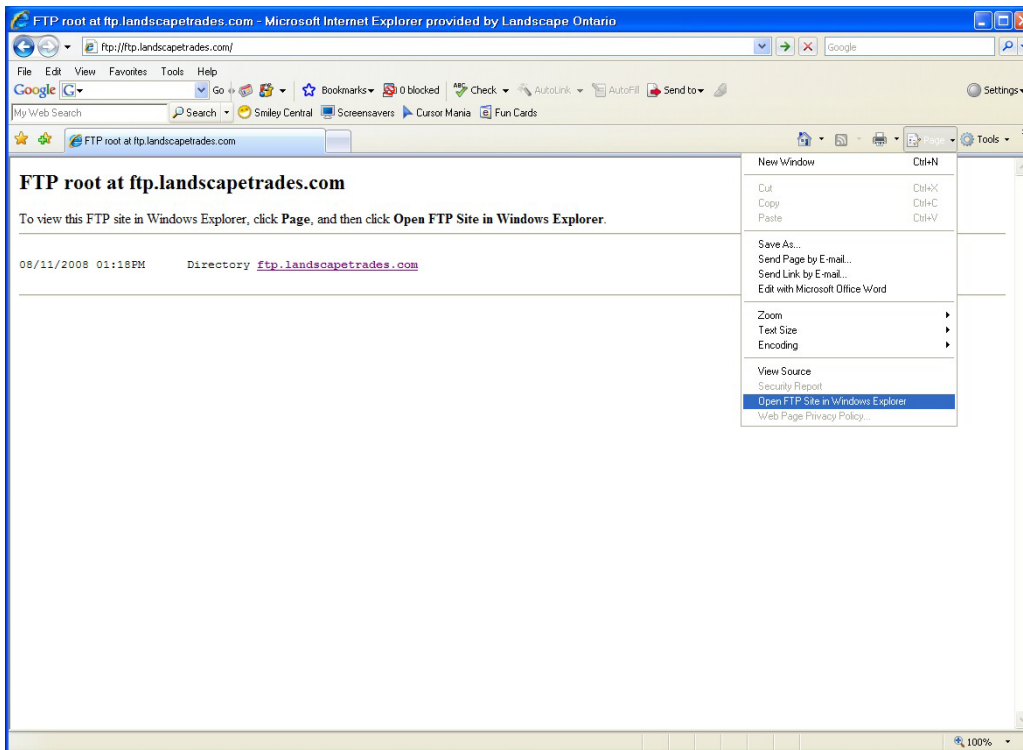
FTP root at ftp.landscapetrades.com - Microsoft Internet Explorer provided by Landscape Ontario

ftp://ftp.landscapetrades.com/

Google

File Edit View Favorites Tools Help

Google G Go Bookmarks 0 blocked Check AutoLink AutoFill Send to Settings

My Web Search Search Smiley Central Screensavers Cursor Mania Fun Cards

FTP root at ftp.landscapetrades.com

Page Tools

# FTP root at ftp.landscapetrades.com

To view this FTP site in Windows Explorer, click **Page**, and then click **Open FTP Site in Windows Explorer**.

08/11/2008 01:18PM Directory ftp.landscapetrades.com

New Window Ctrl+N
Cut Ctrl+X
Copy Ctrl+C
Paste Ctrl+V
Save As...
Send Page by E-mail...
Send Link by E-mail...
Edit with Microsoft Office Word
Zoom
Text Size
Encoding
View Source
Security Report
Open FTP Site in Windows Explorer
Web Page Privacy Policy...

100%